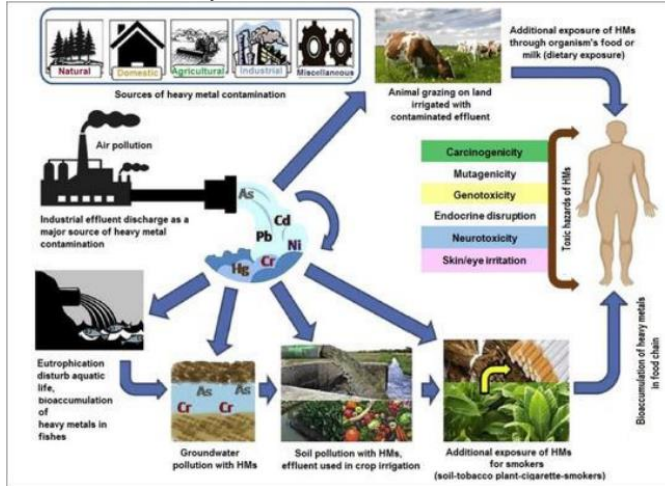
Natural
Domestic
Agricultural
Industrial
Miscellaneous

Sources of heavy metal contamination

Animal grazing on land irrigated with contaminated effluent

Additional exposure of HMs through organism's food or milk (dietary exposure)

Air pollution

Industrial effluent discharge as a major source of heavy metal contamination

As
Cd
Pb
Ni
Hg
Cr

Carcinogenicity
Mutagenicity
Genotoxicity
Endocrine disruption
Neurotoxicity
Skin/eye irritation

Toxic hazards of HMs

Eutrophication disturb aquatic life, bioaccumulation of heavy metals in fishes

As
Cr
As
Cr

Groundwater pollution with HMs

Soil pollution with HMs, effluent used in crop irrigation

Additional exposure of HMs for smokers (soil-tobacco plant-cigarette-smokers)

Bioaccumulation of heavy metals in food chain